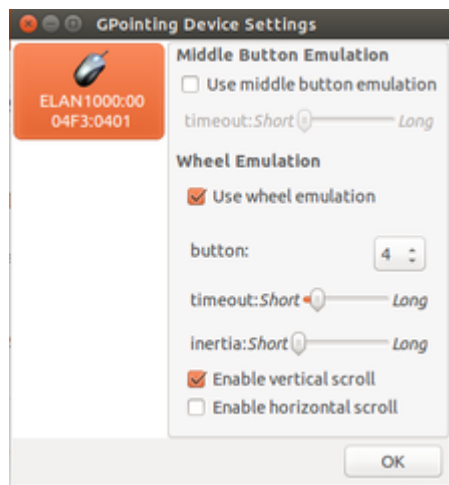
GPointing Device Settings

ELAN1000:00
04F3:0401

Middle Button Emulation

Use middle button emulation

timeout: Short Long

Wheel Emulation

Use wheel emulation

button: 4

timeout: Short Long

inertia: Short Long

Enable vertical scroll

Enable horizontal scroll

OK